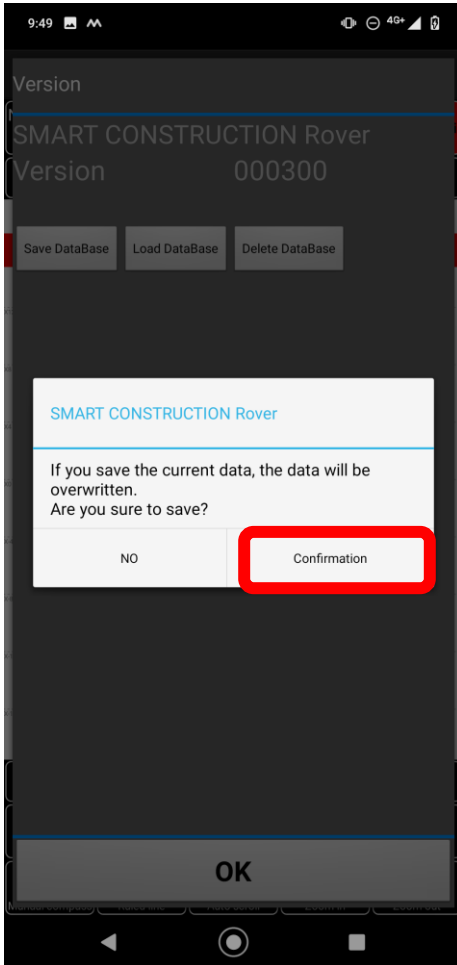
9:49

4G+

Version

SMART CONSTRUCTION Rover
Version 000300

Save DataBase
Load DataBase
Delete DataBase

SMART CONSTRUCTION Rover

If you save the current data, the data will be overwritten.
Are you sure to save?

NO
Confirmation

OK